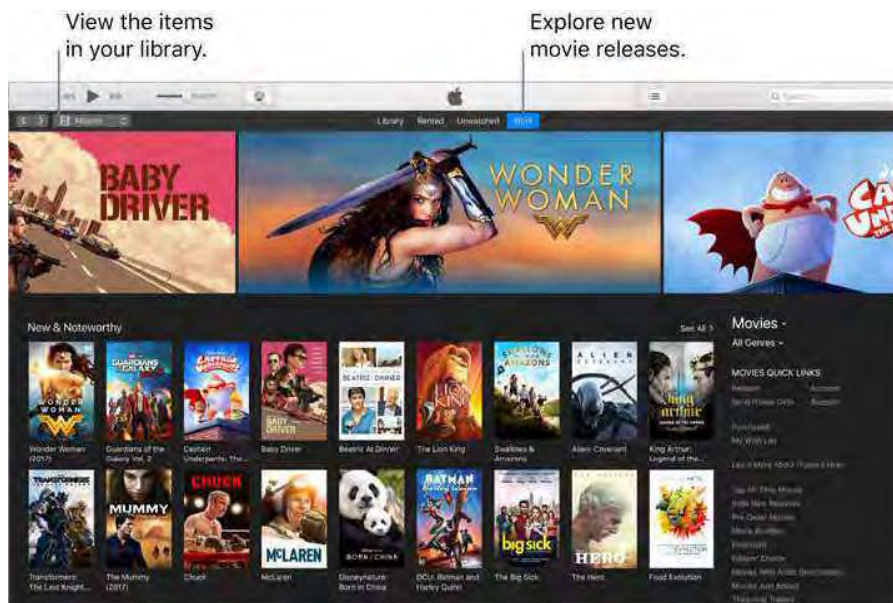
View the items in your library.

Explore new movie releases.

Movies

Library Rented Unwatched Store

BABY DRIVER

WONDER WOMAN

New & Noteworthy

See All >

Wonder Woman (2017)

Guardians of the Galaxy Vol. 2

Captain Underpants: The...

Baby Driver

Beatriz At Dinner

The Lion King

Swallows & Amazons

Alien: Covenant

King Arthur: Legend of the...

Transformers: The Last Knight

The Mummy (2017)

Chuck

McLaren

Disneynature: Born in China

DCU: Batman and Harley Quinn

The Big Sick

The Hero

Food Evolution

Movies -

All Genres -

MOVIES QUICK LINKS

Redeem

Send iTunes Gifts

Account

Support

Purchased

My Wish List

Learn More About iTunes Extras

Top All-Time Movies

Indie New Releases

Pre-Order Movies

Movie Bundles

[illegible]

Editors' Choice

Movies With Audio Descriptions

Movies Just Added

Theatrical Trailers